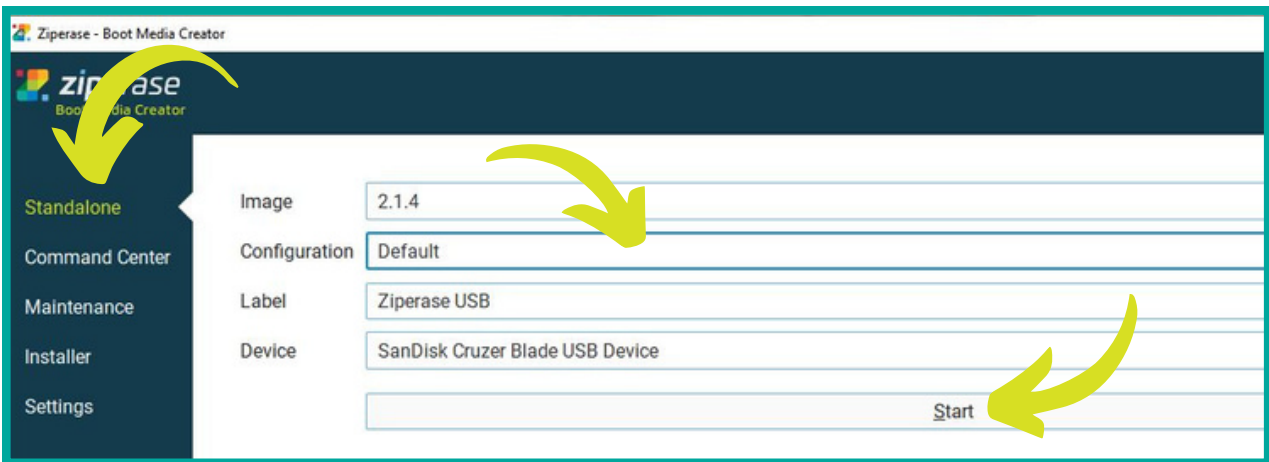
Ziperase - Boot Media Creator

zip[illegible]ase
Boo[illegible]dia Creator

Standalone
Command Center
Maintenance
Installer
Settings

Image 2.1.4
Configuration Default
Label Ziperase USB
Device SanDisk Cruzer Blade USB Device

Start